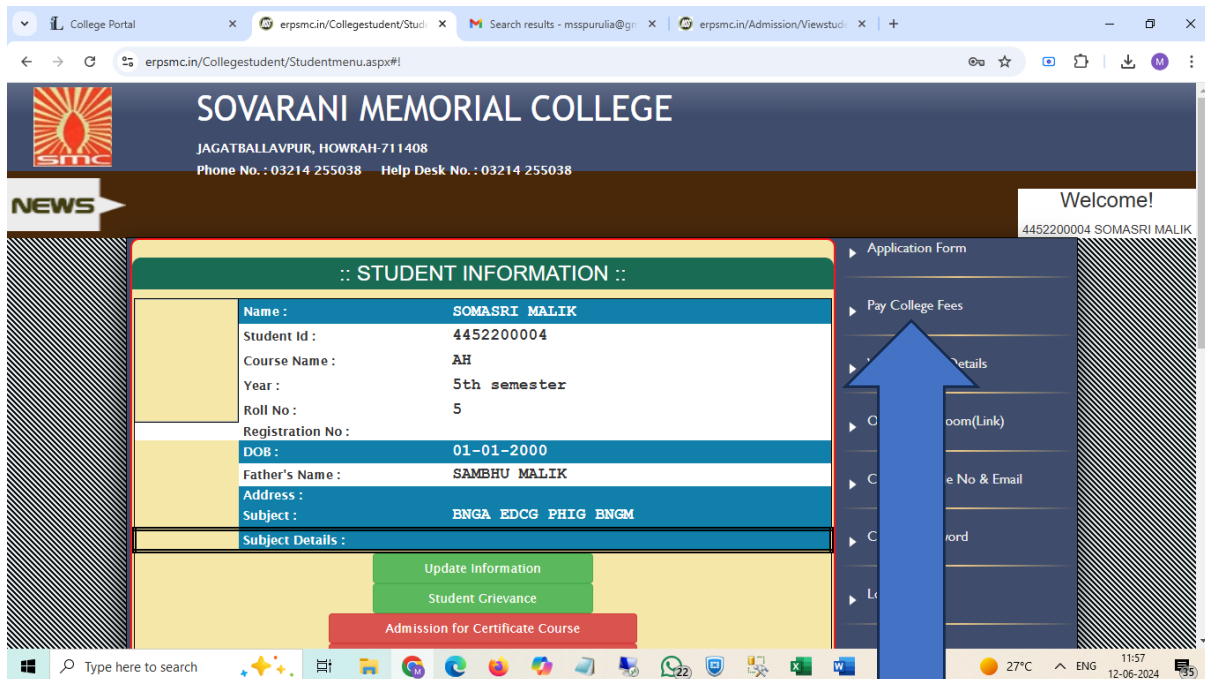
College Portal
erpsmc.in/Collegestudent/Stud
Search results - msspurulia@gr
erpsmc.in/Admission/Viewstud

erpsmc.in/Collegestudent/Studentmenu.aspx#!

SMC

SOVARANI MEMORIAL COLLEGE
JAGATBALLAVPUR, HOWRAH-711408
Phone No. : 03214 255038 Help Desk No. : 03214 255038

NEWS

Welcome!
4452200004 SOMASRI MALIK

:: STUDENT INFORMATION ::

| Name : | SOMASRI MALIK |
|---|---|
| Student Id : | 4452200004 |
| Course Name : | AH |
| Year : | 5th semester |
| Roll No : | 5 |
| Registration No : | |
| DOB : | 01-01-2000 |
| Father's Name : | SAMBHU MALIK |
| Address : | |
| Subject : | BNGA EDCG PHIG BNGM |
| Subject Details : | |

Update Information
Student Grievance
Admission for Certificate Course

Application Form
Pay College Fees
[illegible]etails
O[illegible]oom(Link)
C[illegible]e No & Email
C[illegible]vord
L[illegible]

Type here to search
22
27°C ENG 11:57 12-06-2024
35